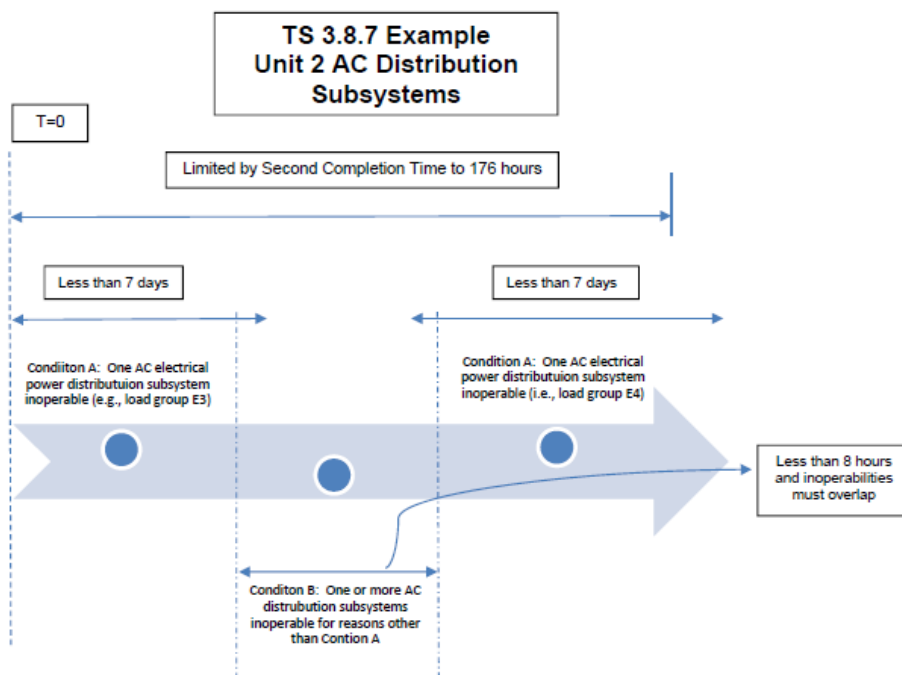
TS 3.8.7 Example
Unit 2 AC Distribution Subsystems

T=0

Limited by Second Completion Time to 176 hours

Less than 7 days

Less than 7 days

Condiiton A: One AC electrical power distributuion subsystem inoperable (e.g., load group E3)

Condition A: One AC electrical power distributuion subsystem inoperable (i.e., load group E4)

Less than 8 hours and inoperabilities must overlap

Conditon B: One or more AC distrubution subsystems inoperable for reasons other than Contion A